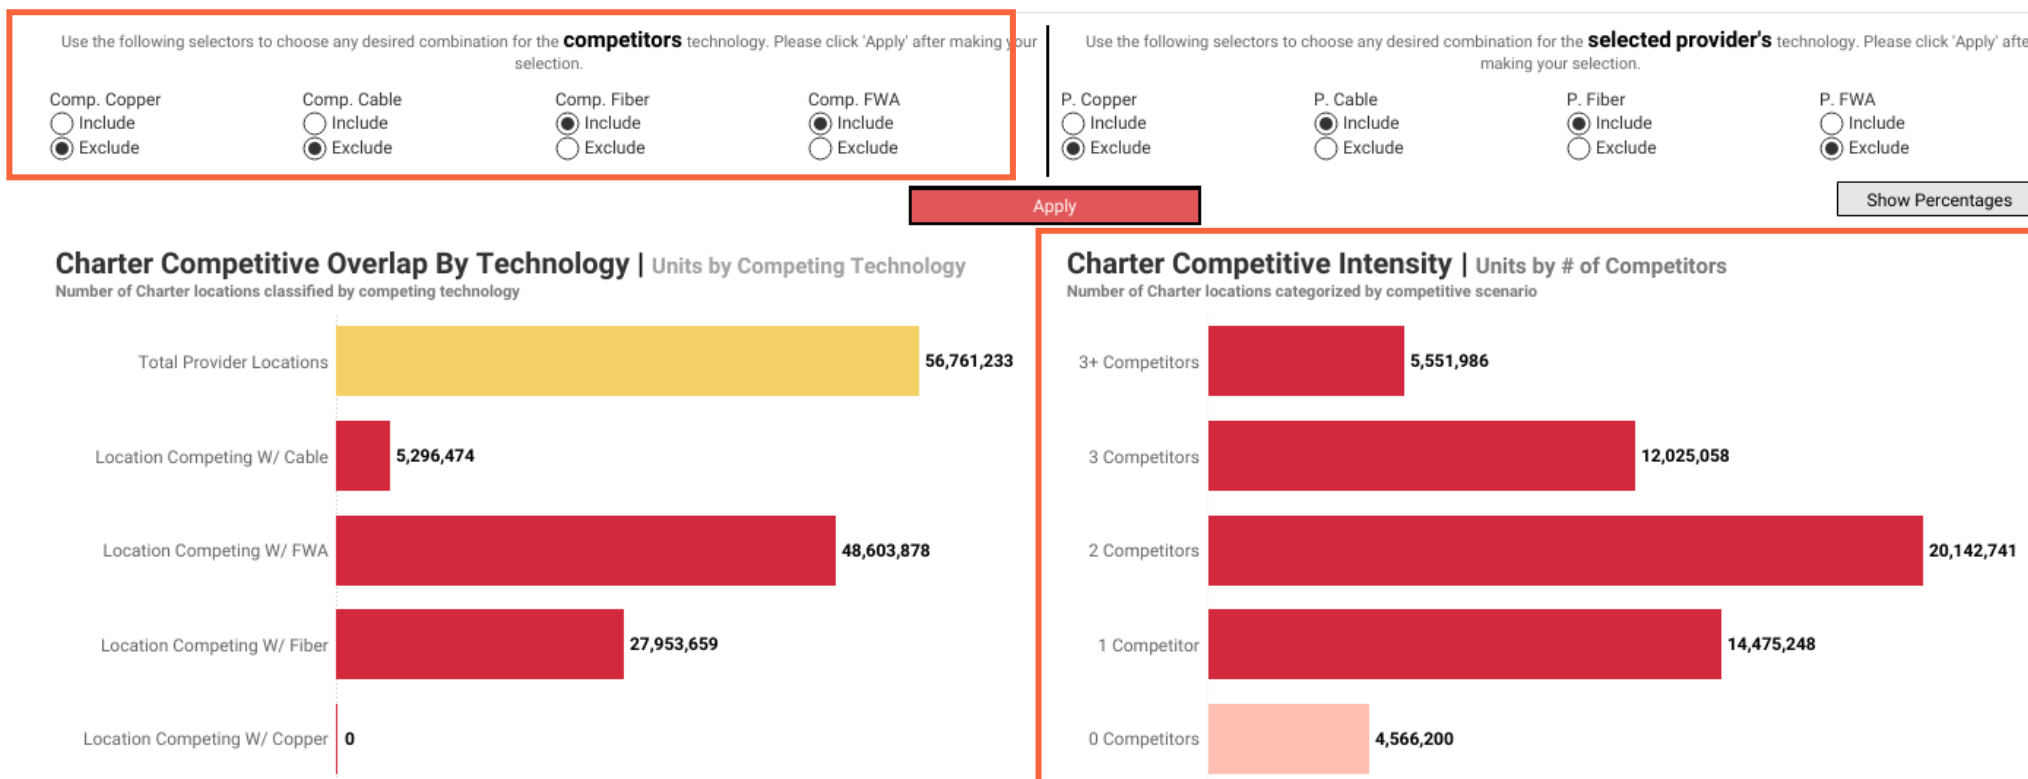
Use the following selectors to choose any desired combination for the **competitors** technology. Please click 'Apply' after making your selection.

Comp. Copper
Include
Exclude

Comp. Cable
Include
Exclude

Comp. Fiber
Include
Exclude

Comp. FWA
Include
Exclude

Use the following selectors to choose any desired combination for the **selected provider's** technology. Please click 'Apply' afte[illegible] making your selection.

P. Copper
Include
Exclude

P. Cable
Include
Exclude

P. Fiber
Include
Exclude

P. FWA
Include
Exclude

Apply

Show Percentages

Charter Competitive Overlap By Technology | Units by Competing Technology
Number of Charter locations classified by competing technology

Total Provider Locations 56,761,233
Location Competing W/ Cable 5,296,474
Location Competing W/ FWA 48,603,878
Location Competing W/ Fiber 27,953,659
Location Competing W/ Copper 0

Charter Competitive Intensity | Units by # of Competitors
Number of Charter locations categorized by competitive scenario

3+ Competitors 5,551,986
3 Competitors 12,025,058
2 Competitors 20,142,741
1 Competitor 14,475,248
0 Competitors 4,566,200